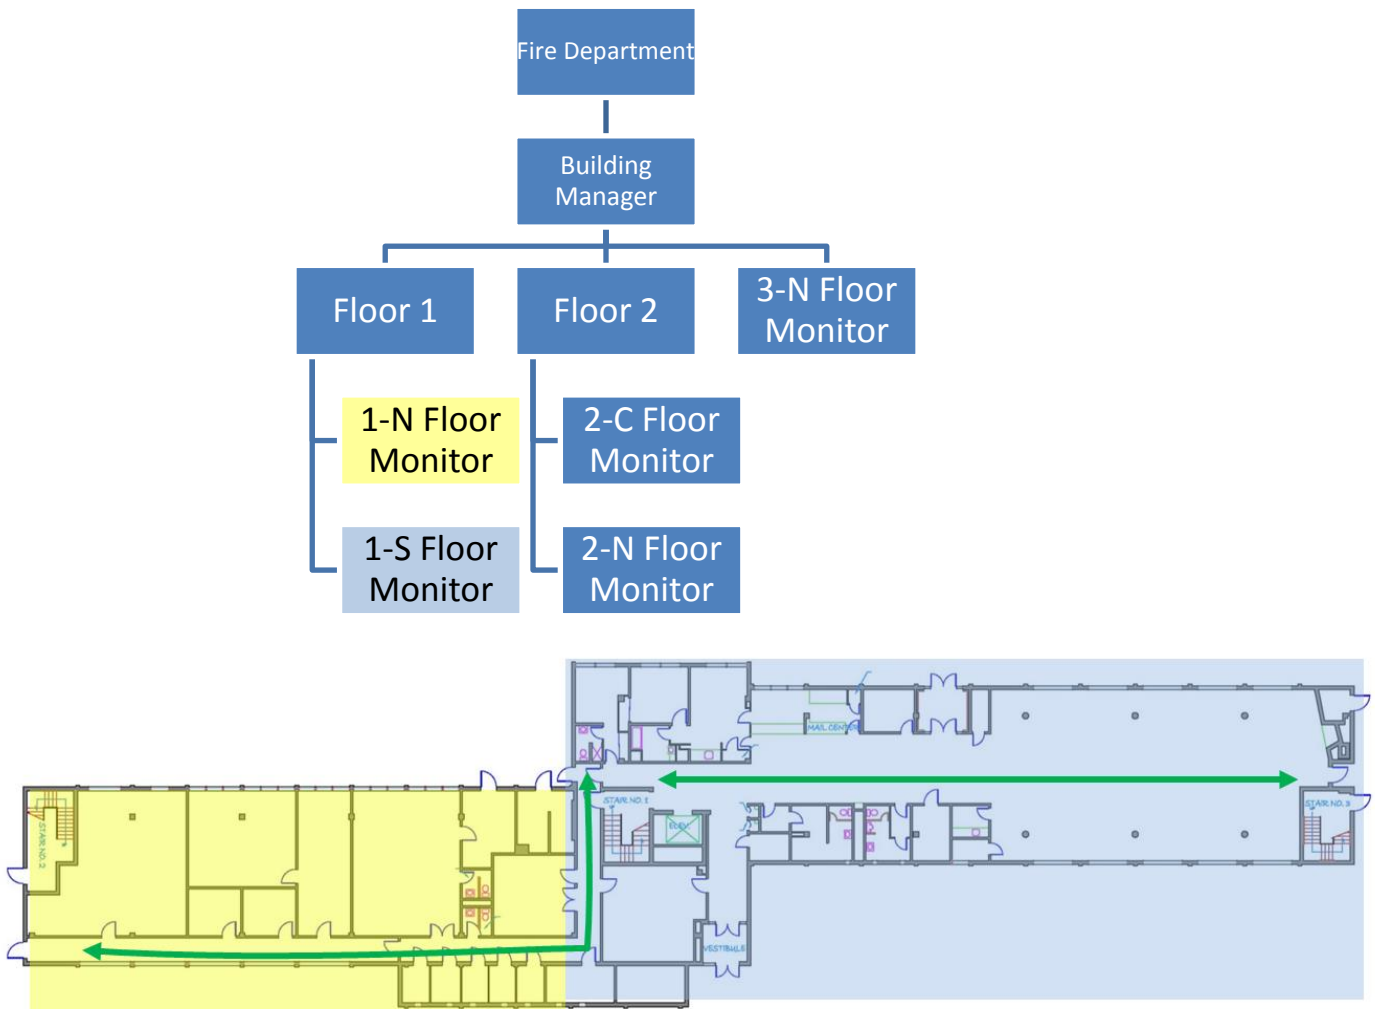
Fire Department

Building Manager

Floor 1

Floor 2

3-N Floor Monitor

1-N Floor Monitor

1-S Floor Monitor

2-C Floor Monitor

2-N Floor Monitor

STAIR NO. 2

STAIR NO. 1

STAIR NO. 3

MAIL CENTER

VESTIBULE